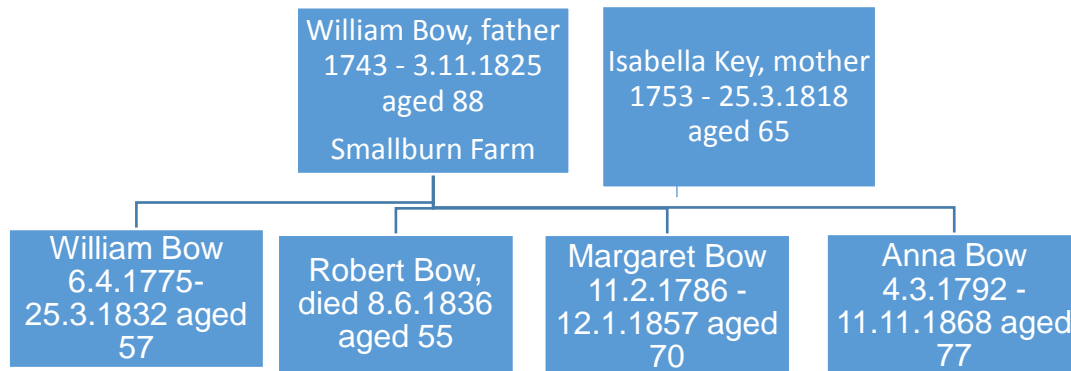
William Bow, father
1743 - 3.11.1825
aged 88
Smallburn Farm

Isabella Key, mother
1753 - 25.3.1818
aged 65

William Bow
6.4.1775-
25.3.1832 aged
57

Robert Bow,
died 8.6.1836
aged 55

Margaret Bow
11.2.1786 -
12.1.1857 aged
70

Anna Bow
4.3.1792 -
11.11.1868 aged
77